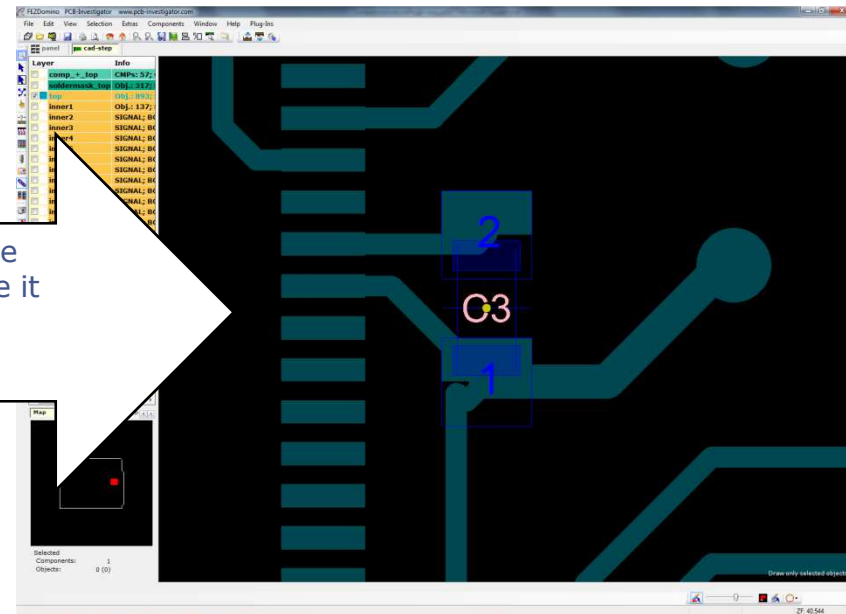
FLZDomino PCB-Investigator www.pcb-investigator.com

File Edit View Selection Extras Components Window Help Plug-Ins

panel cad-step

| Layer | Info |
|---|---|
| comp_+_top | CMPs: 57; |
| soldermask_top | Obj.: 317; |
| top | Obj.: 893; |
| inner1 | Obj.: 137; |
| inner2 | SIGNAL; BO |
| inner3 | SIGNAL; BO |
| inner4 | SIGNAL; BO |
| in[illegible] | SIGNAL; BO |
| in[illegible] | SIGNAL; BO |
| in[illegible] | SIGNAL; BO |
| in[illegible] | SIGNAL; BO |
| in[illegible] | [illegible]NAL; BO |
| in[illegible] | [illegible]L; BO |

e
e it

Map

Selected
Components: 1
Objects: 0 (0)

2
C3
1

Draw only selected objects

ZF: 40.544